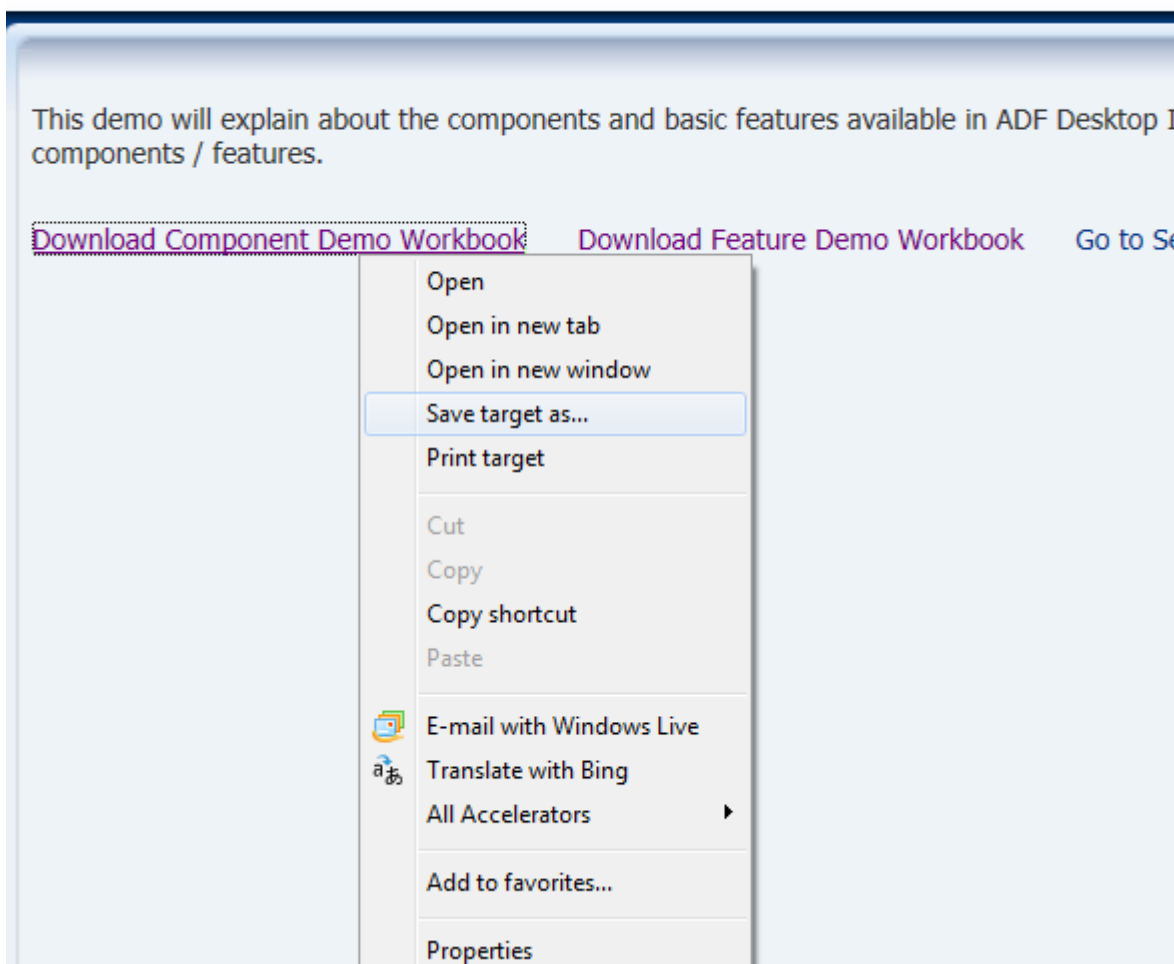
This demo will explain about the components and basic features available in ADF Desktop I components / features.

Download Component Demo Workbook Download Feature Demo Workbook Go to Se

Open
Open in new tab
Open in new window
Save target as...
Print target

Cut
Copy
Copy shortcut
Paste

E-mail with Windows Live
Translate with Bing
All Accelerators

Add to favorites...

Properties